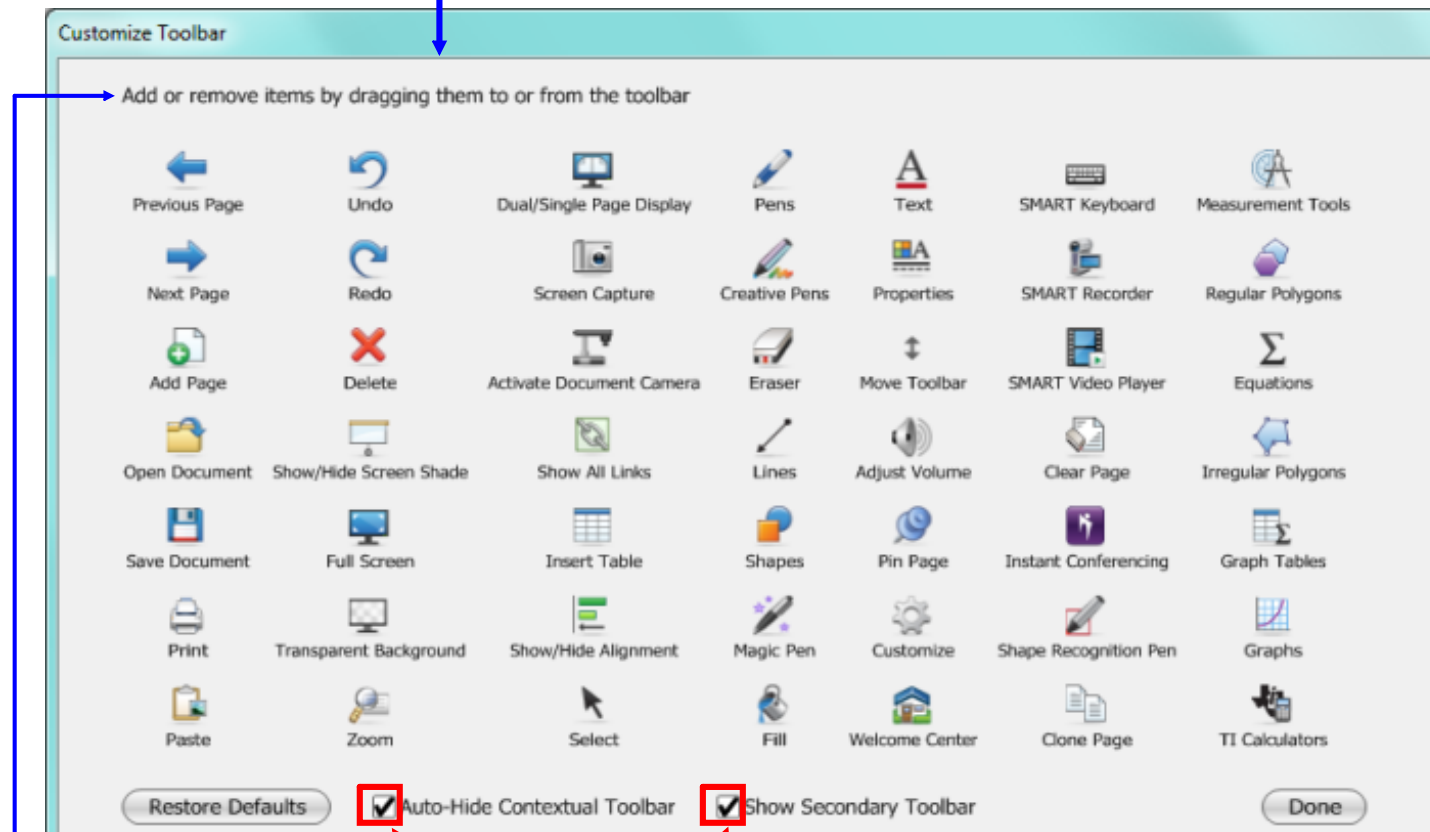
Customize Toolbar

Add or remove items by dragging them to or from the toolbar

| | | | | | | |
|---|---|---|---|---|---|---|
| Previous Page | Undo | Dual/Single Page Display | Pens | Text | SMART Keyboard | Measurement Tools |
| Next Page | Redo | Screen Capture | Creative Pens | Properties | SMART Recorder | Regular Polygons |
| Add Page | Delete | Activate Document Camera | Eraser | Move Toolbar | SMART Video Player | Equations |
| Open Document | Show/Hide Screen Shade | Show All Links | Lines | Adjust Volume | Clear Page | Irregular Polygons |
| Save Document | Full Screen | Insert Table | Shapes | Pin Page | Instant Conferencing | Graph Tables |
| Print | Transparent Background | Show/Hide Alignment | Magic Pen | Customize | Shape Recognition Pen | Graphs |
| Paste | Zoom | Select | Fill | Welcome Center | Clone Page | TI Calculators |

Restore Defaults
Auto-Hide Contextual Toolbar
Show Secondary Toolbar
Done